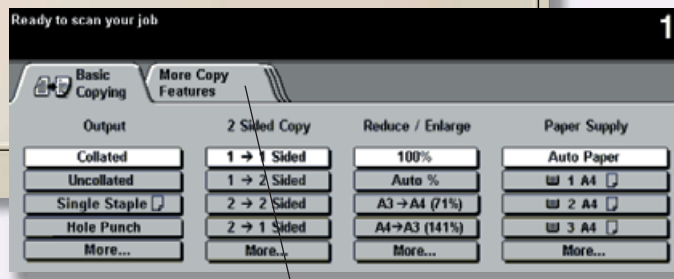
Ready to scan your job

1

Basic Copying

More Copy Features

Output

Collated

Uncollated

Single Staple

Hole Punch

More...

2 Sided Copy

1 → 1 Sided

1 → 2 Sided

2 → 2 Sided

2 → 1 Sided

More...

Reduce / Enlarge

100%

Auto %

A3→A4 (71%)

A4→A3 (141%)

More...

Paper Supply

Auto Paper

1 A4

2 A4

3 A4

More...